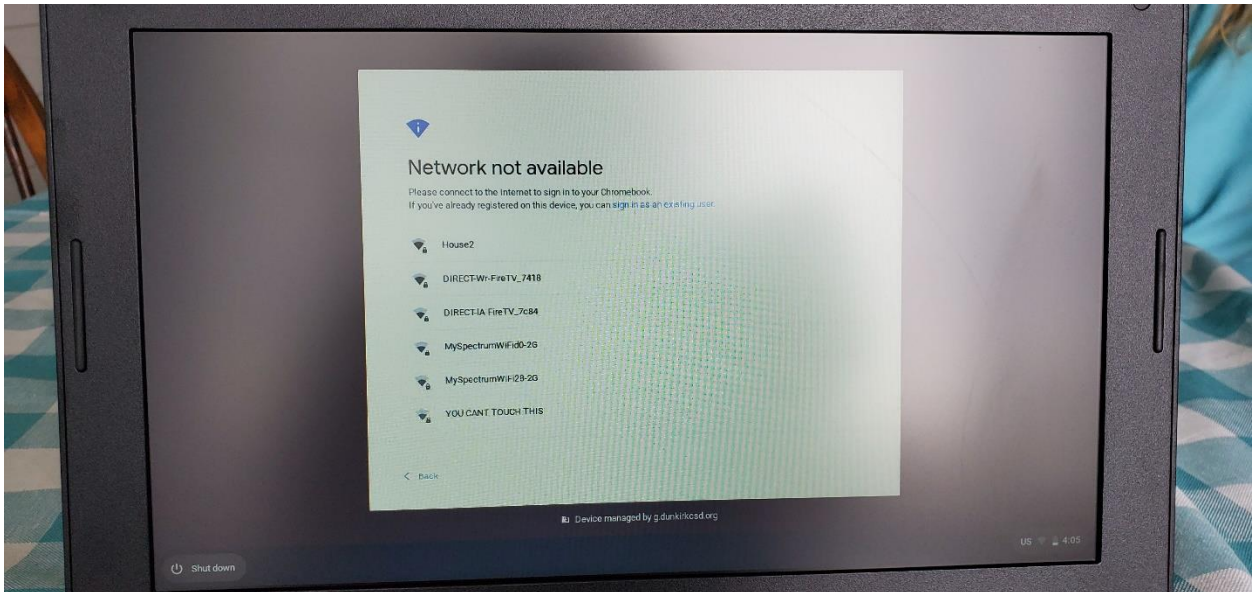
Network not available

Please connect to the Internet to sign in to your Chromebook.
If you've already registered on this device, you can sign in as an existing user.

House2

DIRECT-Wr-FireTV_7418

DIRECT-IA FireTV_7c84

MySpectrumWiFid0-2G

MySpectrumWiFi28-2G

YOU CANT TOUCH THIS

Back

Device managed by g.dunkirkcsd.org

Shut down

US 4:05